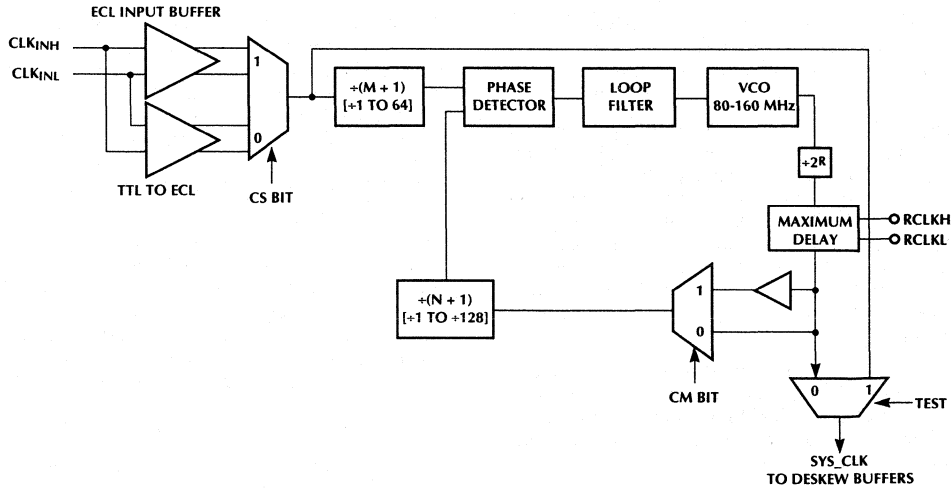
ECL INPUT BUFFER

$CLK_{INH}$

$CLK_{INL}$

1

0

TTL TO ECL

CS BIT

÷(M + 1) [÷1 TO 64]

PHASE DETECTOR

LOOP FILTER

VCO 80-160 MHz

÷2R

MAXIMUM DELAY

RCLKH

RCLKL

÷(N + 1) [÷1 TO ÷128]

1

0

CM BIT

0

1

TEST

SYS_CLK TO DESKEW BUFFERS